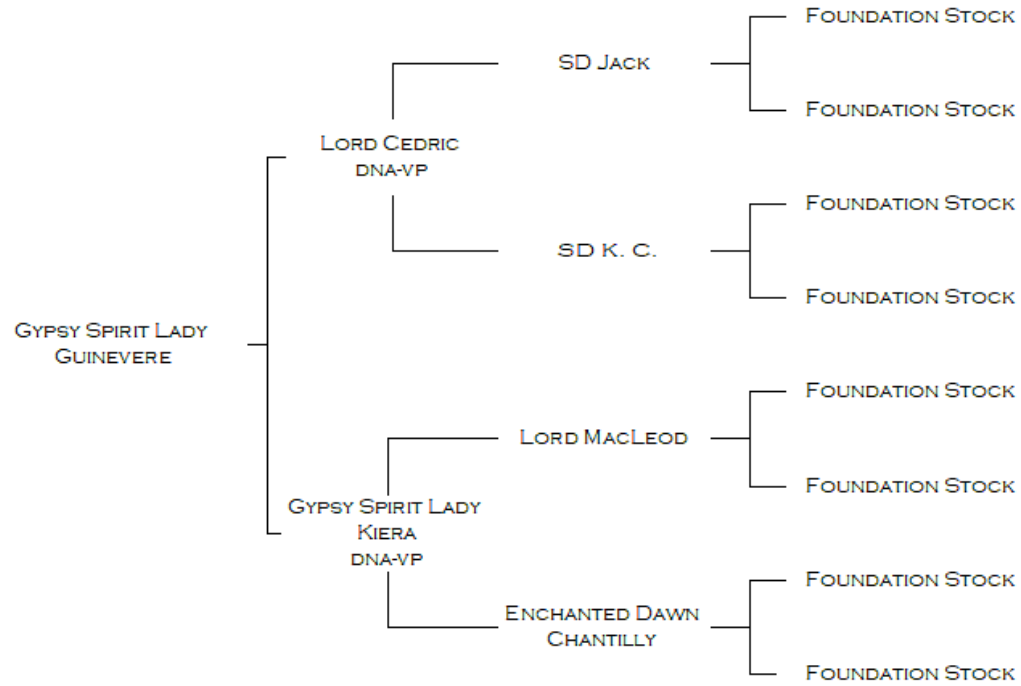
Gypsy Spirit Lady Guinevere

Lord Cedric
dna-vp

SD Jack

Foundation Stock

Foundation Stock

SD K. C.

Foundation Stock

Foundation Stock

Gypsy Spirit Lady Kiera
dna-vp

Lord MacLeod

Foundation Stock

Foundation Stock

Enchanted Dawn Chantilly

Foundation Stock

Foundation Stock